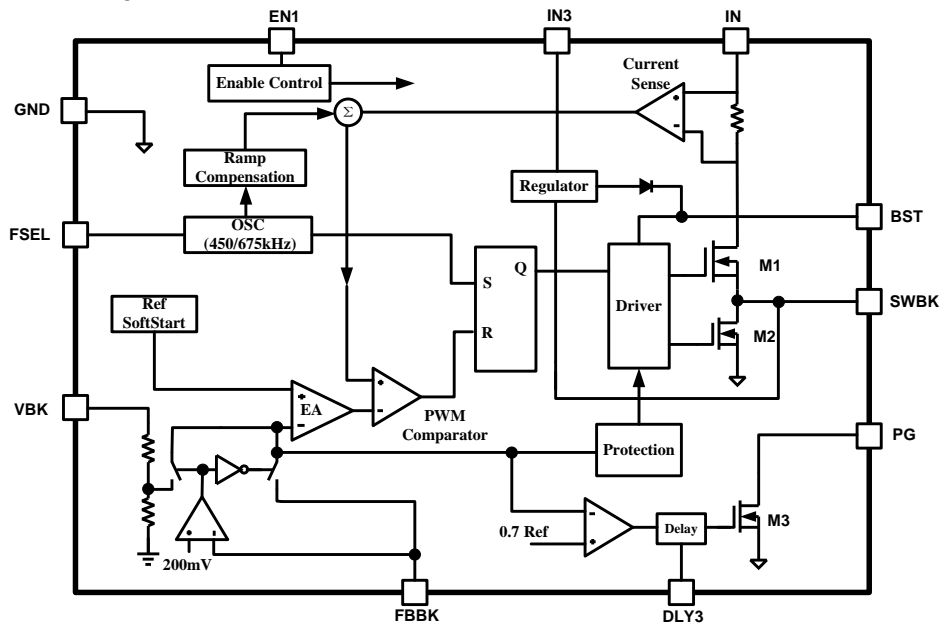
EN1
IN3
IN
Enable Control
Current Sense
GND
$\Sigma$
Ramp Compensation
Regulator
FSEL
OSC (450/675kHz)
BST
Q
S
M1
Driver
SWBK
Ref SoftStart
R
M2
VBK
EA
PWM Comparator
PG
Protection
0.7 Ref
Delay
M3
200mV
FBBK
DLY3